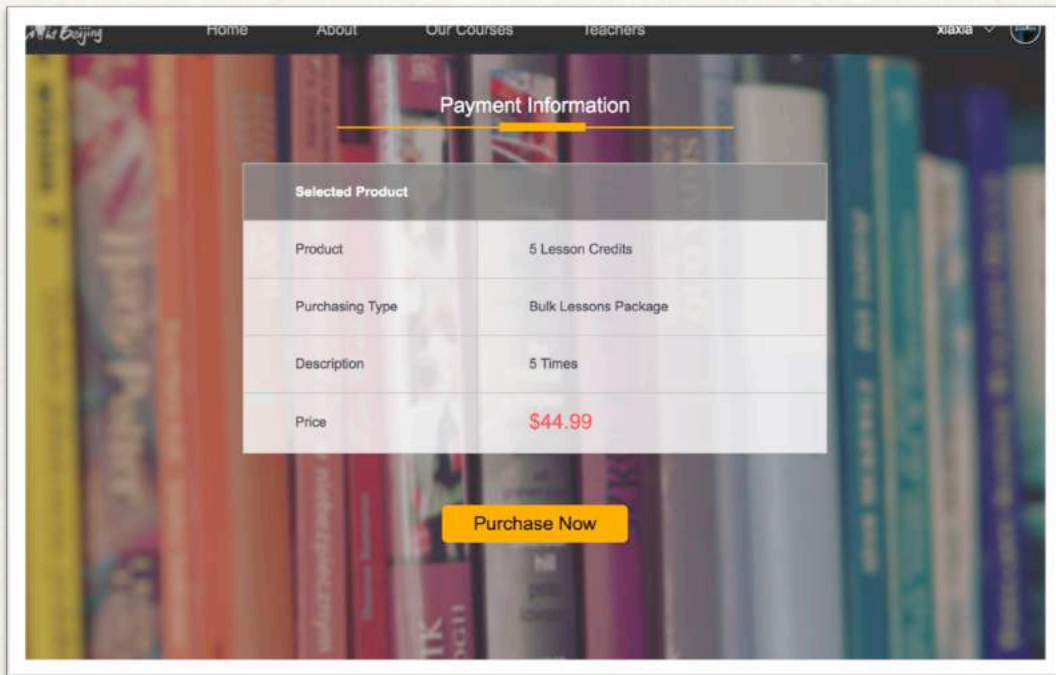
Beijing

Home About Our Courses Teachers xiaxia

Payment Information

| Selected Product | |
|---|---|
| Product | 5 Lesson Credits |
| Purchasing Type | Bulk Lessons Package |
| Description | 5 Times |
| Price | $44.99 |

Purchase Now